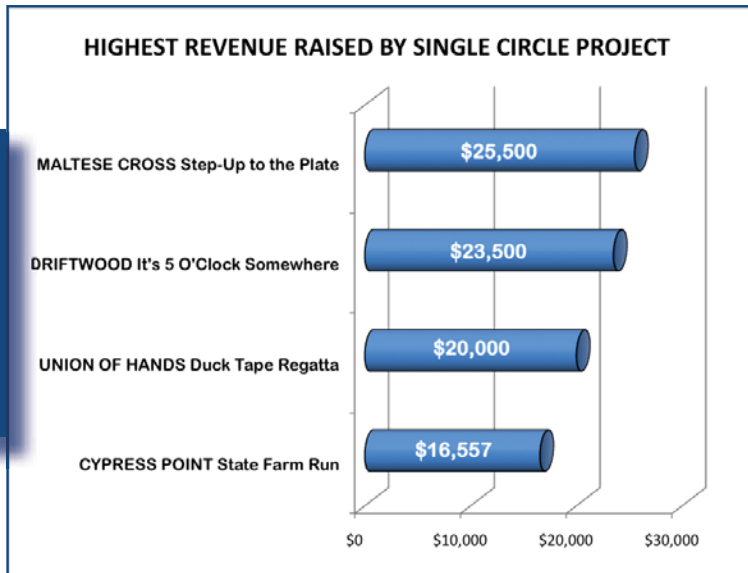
HIGHEST REVENUE RAISED BY SINGLE CIRCLE PROJECT

MALTESE CROSS Step-Up to the Plate
$25,500

DRIFTWOOD It's 5 O'Clock Somewhere
$23,500

UNION OF HANDS Duck Tape Regatta
$20,000

CYPRESS POINT State Farm Run
$16,557

$0
$10,000
$20,000
$30,000